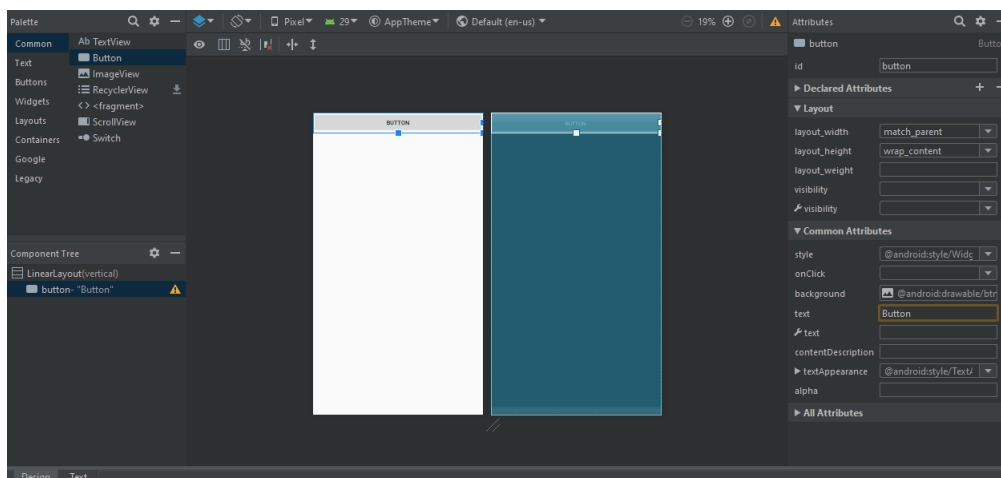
Palette

Common
Text
Buttons
Widgets
Layouts
Containers
Google
Legacy

Ab TextView
Button
ImageView
RecyclerView
<> <fragment>
ScrollView
Switch

Pixel 29 AppTheme Default (en-us) 19%

Component Tree

LinearLayout(vertical)
button- "Button"

BUTTON

BUTTON

Attributes

button Butto

id button

▶ Declared Attributes +

▼ Layout

| layout_width | match_parent |
|---|---|
| layout_height | wrap_content |
| layout_weight | |
| visibility | |
| visibility | |

▼ Common Attributes

| style | @android:style/Widg |
|---|---|
| onClick | |
| background | @android:drawable/btn |
| text | Button |
| text | |
| contentDescription | |
| ▶ textAppearance | @android:style/Text/ |
| alpha | |

▶ All Attributes

Design Text